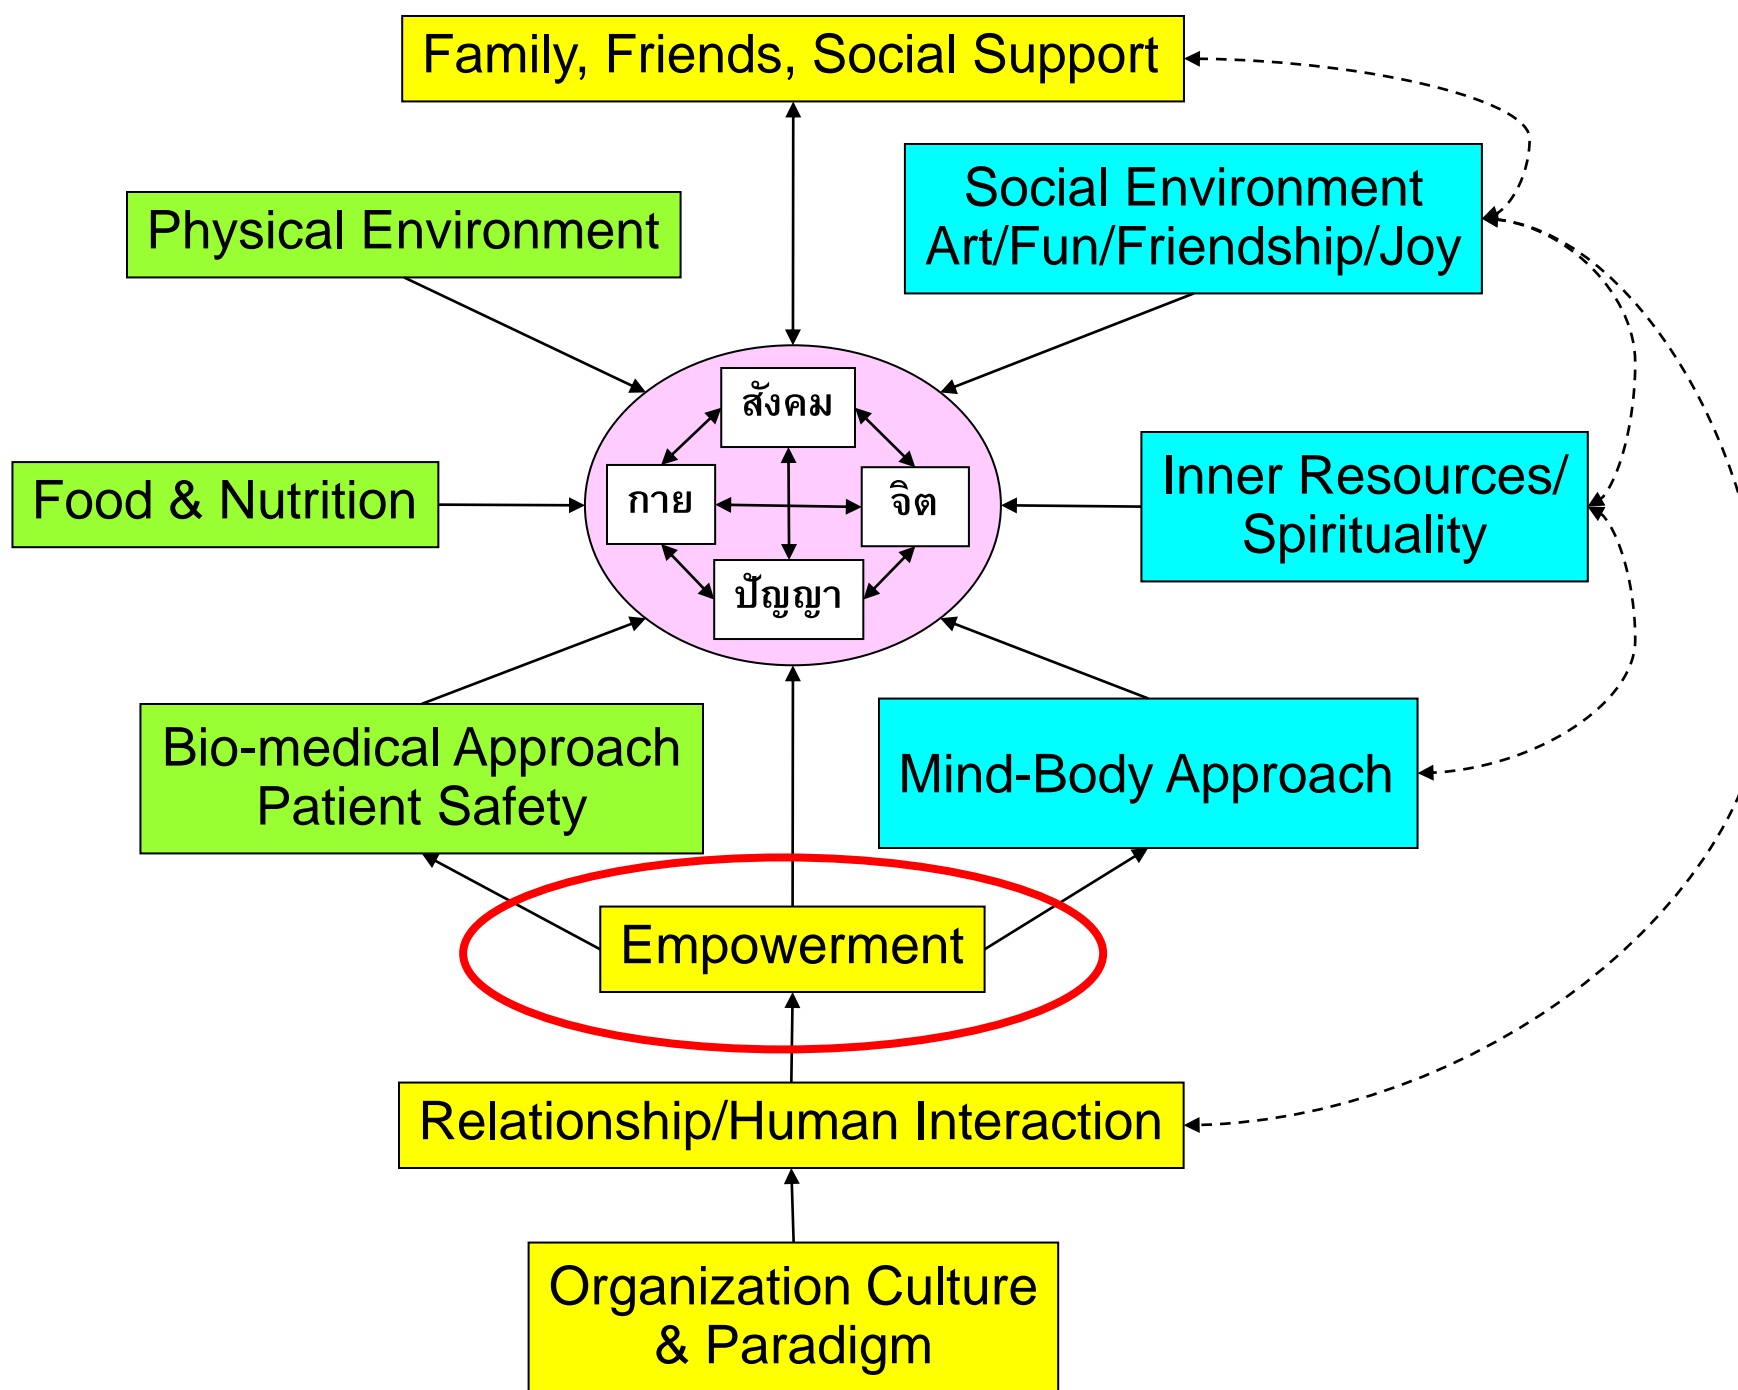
Family, Friends, Social Support

Physical Environment

Social Environment
Art/Fun/Friendship/Joy

สังคม

กาย

จิต

ปัญญา

Food & Nutrition

Inner Resources/
Spirituality

Bio-medical Approach
Patient Safety

Mind-Body Approach

Empowerment

Relationship/Human Interaction

Organization Culture
& Paradigm